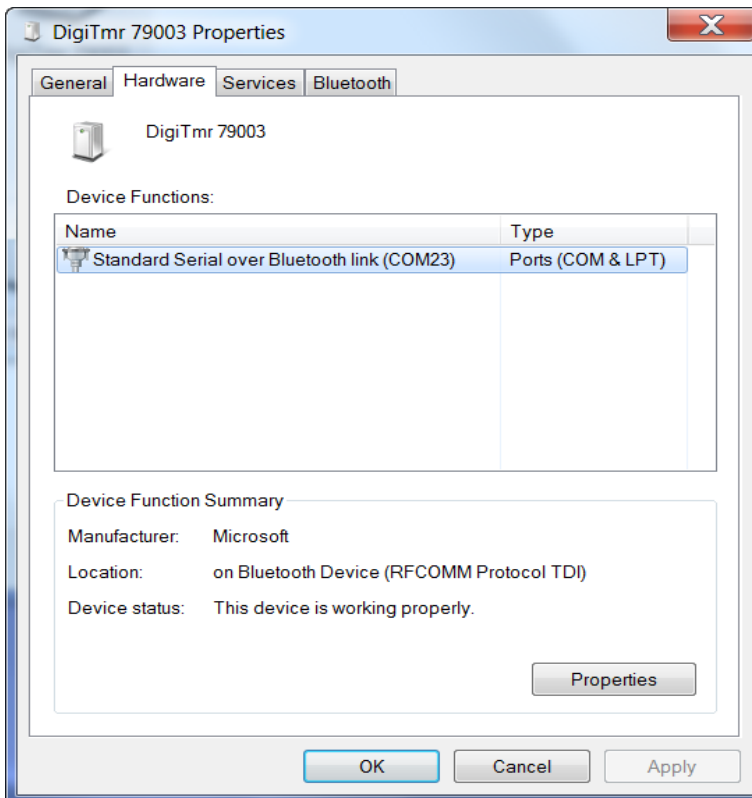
DigiTmr 79003 Properties

General Hardware Services Bluetooth

DigiTmr 79003

Device Functions:

| Name | Type |
|---|---|
| Standard Serial over Bluetooth link (COM23) | Ports (COM & LPT) |

Device Function Summary

Manufacturer: Microsoft

Location: on Bluetooth Device (RFCOMM Protocol TDI)

Device status: This device is working properly.

Properties

OK Cancel Apply